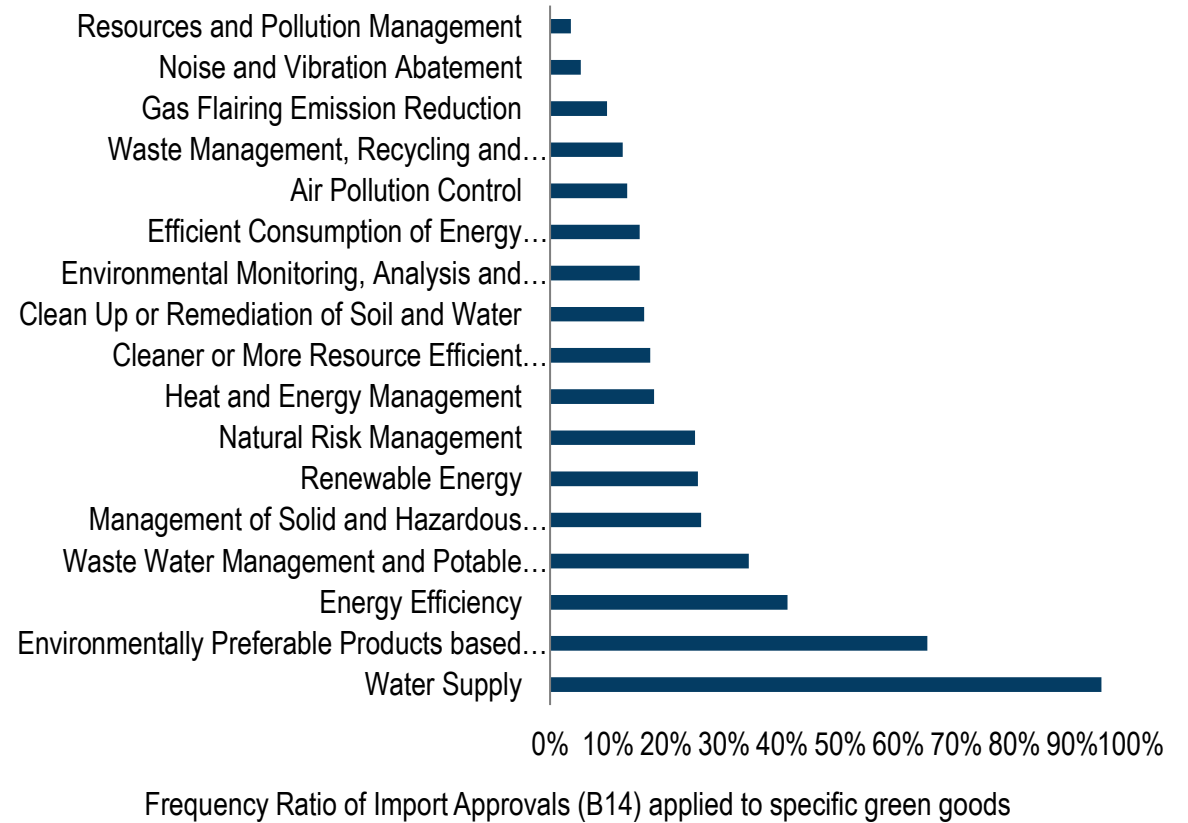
Resources and Pollution Management
Noise and Vibration Abatement
Gas Flairing Emission Reduction
Waste Management, Recycling and…
Air Pollution Control
Efficient Consumption of Energy…
Environmental Monitoring, Analysis and…
Clean Up or Remediation of Soil and Water
Cleaner or More Resource Efficient…
Heat and Energy Management
Natural Risk Management
Renewable Energy
Management of Solid and Hazardous…
Waste Water Management and Potable…
Energy Efficiency
Environmentally Preferable Products based…
Water Supply

0% 10% 20% 30% 40% 50% 60% 70% 80% 90% 100%

Frequency Ratio of Import Approvals (B14) applied to specific green goods